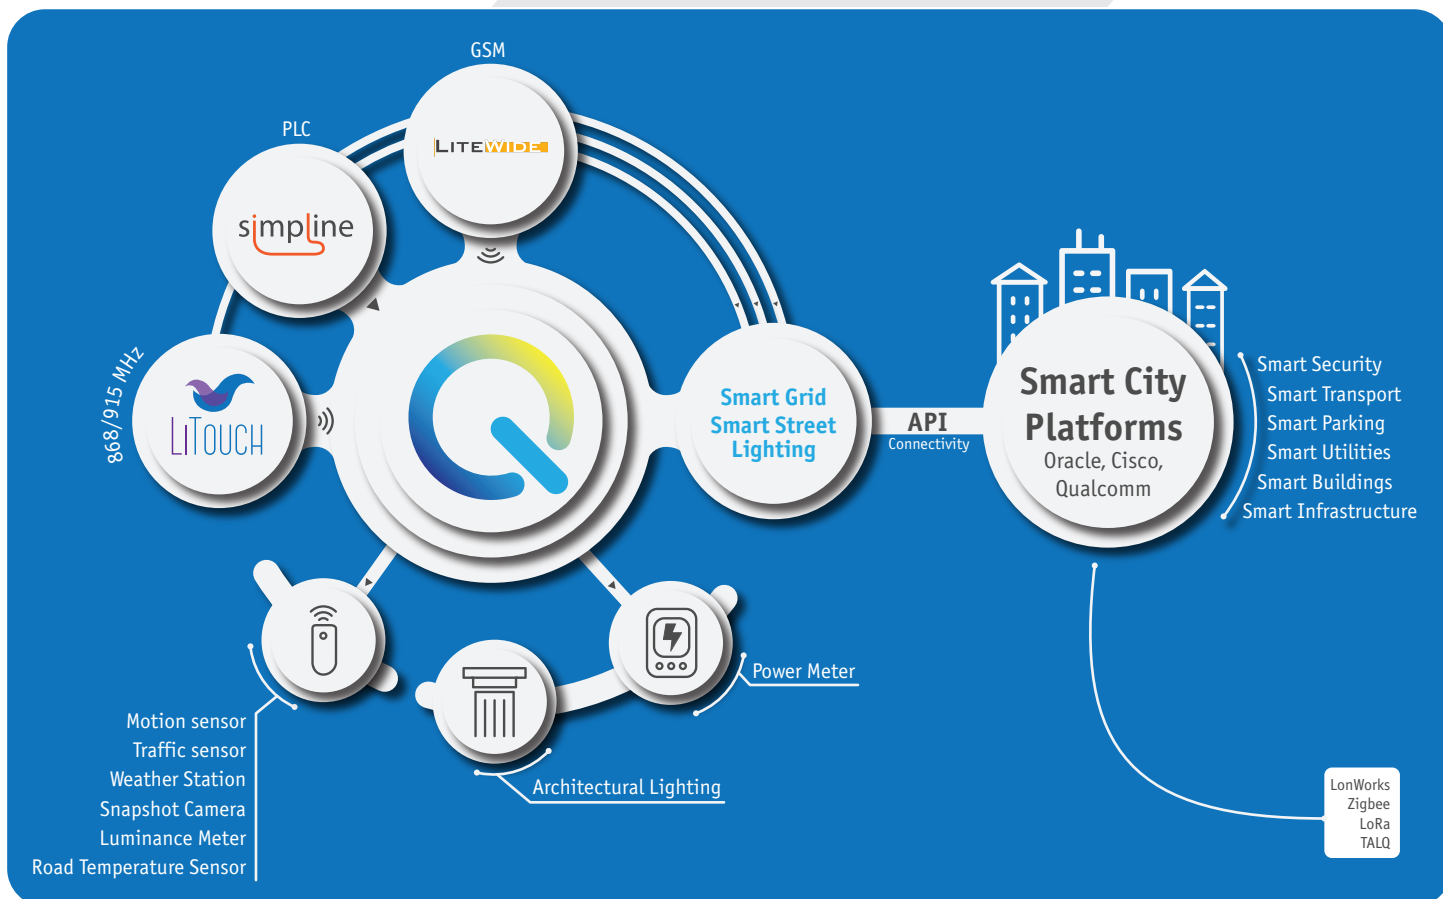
GSM

LITEWIDE

PLC

simpline

868/915 MHz

LiTOUCH

Smart Grid
Smart Street
Lighting

API
Connectivity

Smart City
Platforms
Oracle, Cisco,
Qualcomm

Smart Security
Smart Transport
Smart Parking
Smart Utilities
Smart Buildings
Smart Infrastructure

Power Meter

Architectural Lighting

Motion sensor
Traffic sensor
Weather Station
Snapshot Camera
Luminance Meter
Road Temperature Sensor

LonWorks
Zigbee
LoRa
TALQ